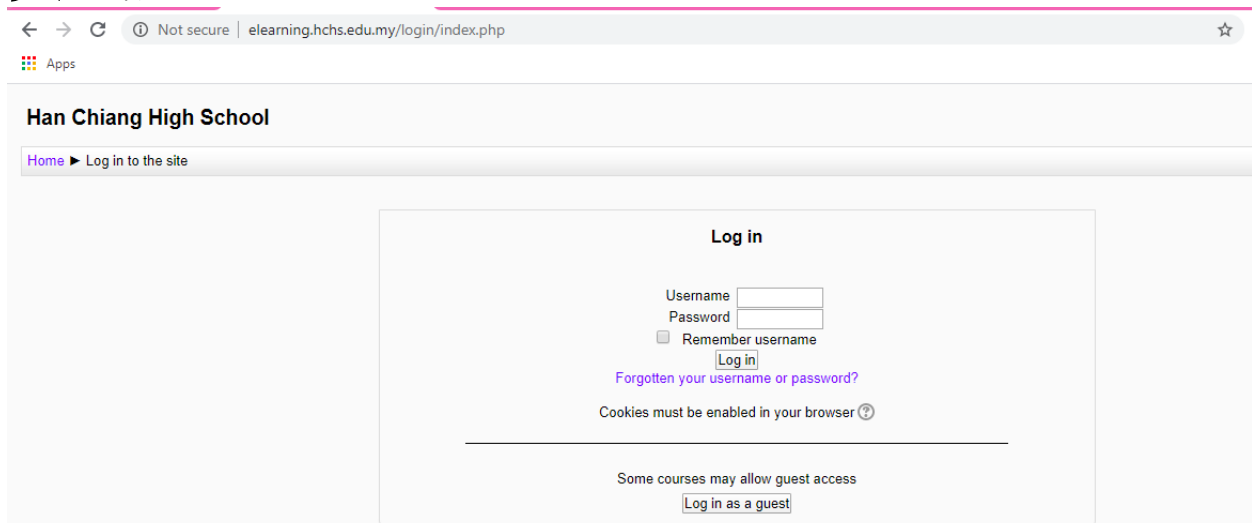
Not secure | elearning.hchs.edu.my/login/index.php

Apps

Han Chiang High School

Home ► Log in to the site

Log in

Username
Password
Remember username
Log in
Forgotten your username or password?

Cookies must be enabled in your browser

Some courses may allow guest access
Log in as a guest